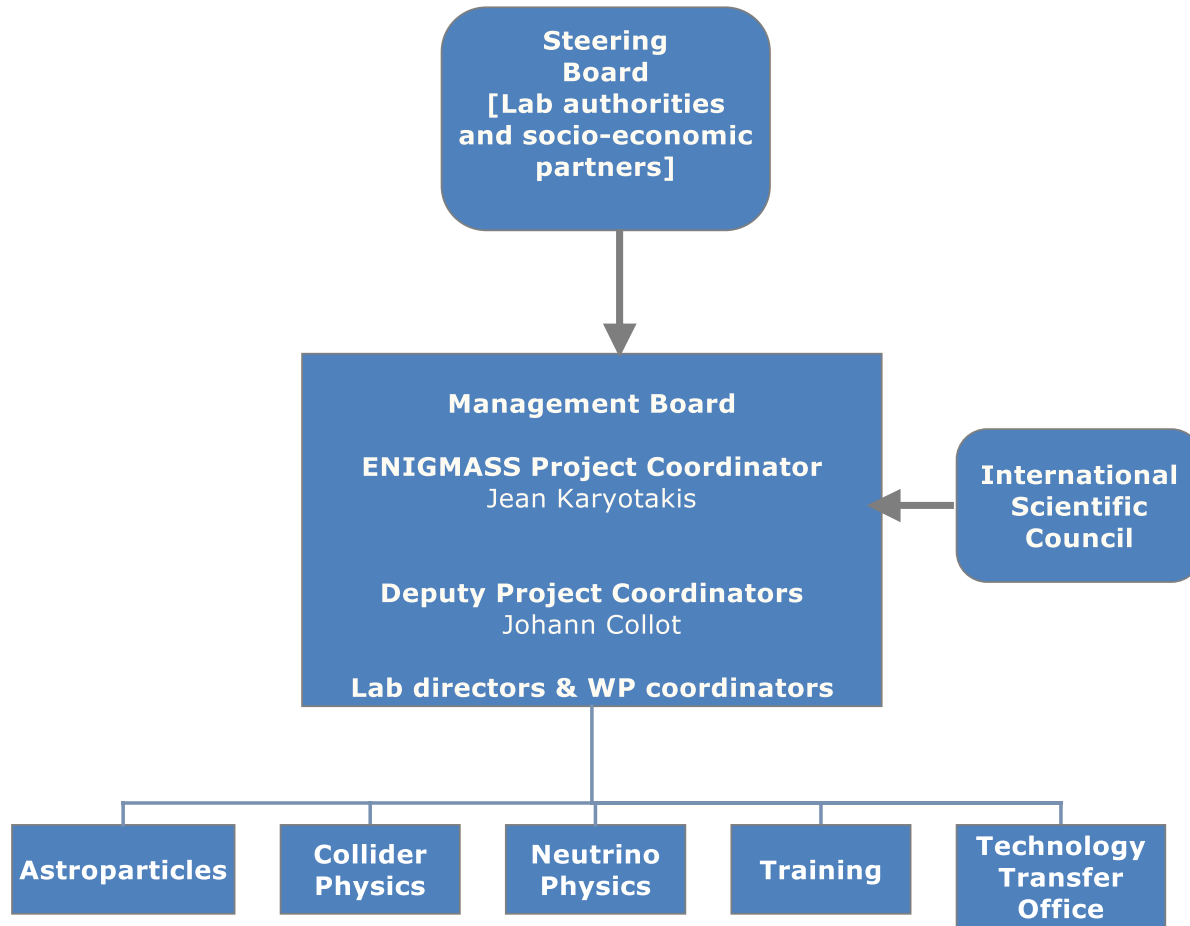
Steering Board [Lab authorities and socio-economic partners]

Management Board

ENIGMASS Project Coordinator
Jean Karyotakis

Deputy Project Coordinators
Johann Collot

Lab directors & WP coordinators

International Scientific Council

Astroparticles

Collider Physics

Neutrino Physics

Training

Technology Transfer Office